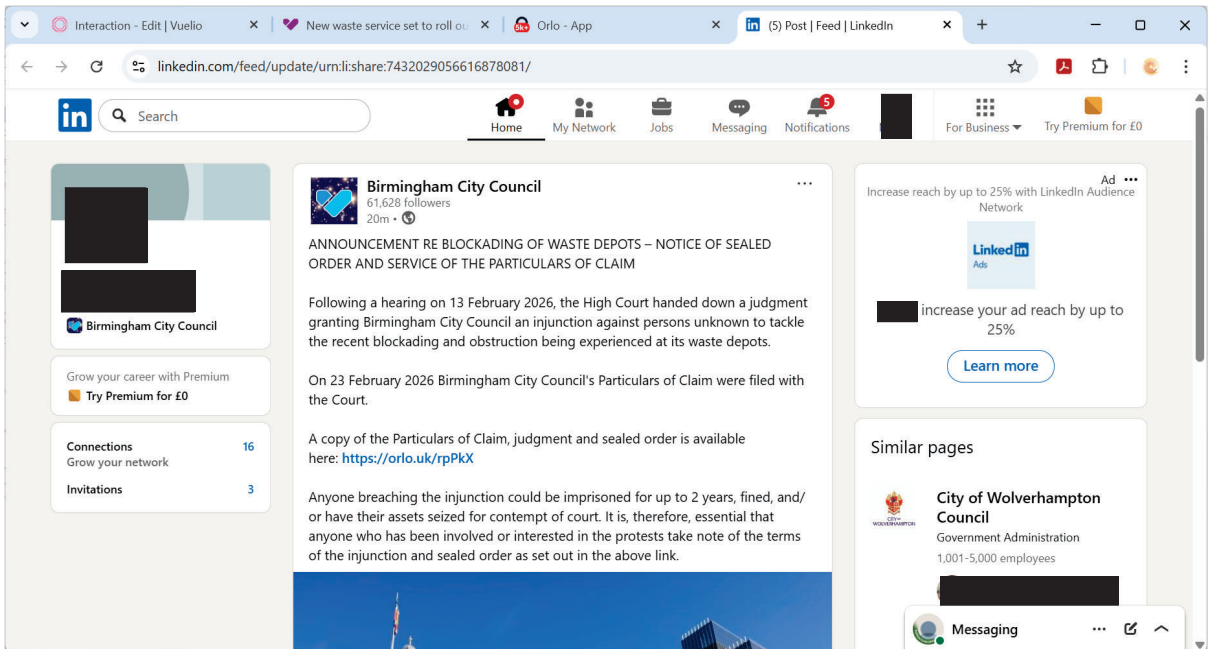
Interaction - Edit | Vuelio
New waste service set to roll ou
Orlo - App
(5) Post | Feed | LinkedIn

linkedin.com/feed/update/urn:li:share:7432029056616878081/

in
Search
Home
My Network
Jobs
Messaging
5
Notifications
For Business
Try Premium for £0

Birmingham City Council

Grow your career with Premium
Try Premium for £0

Connections 16
Grow your network
Invitations 3

Birmingham City Council
61,628 followers
20m •

ANNOUNCEMENT RE BLOCKADING OF WASTE DEPOTS – NOTICE OF SEALED ORDER AND SERVICE OF THE PARTICULARS OF CLAIM

Following a hearing on 13 February 2026, the High Court handed down a judgment granting Birmingham City Council an injunction against persons unknown to tackle the recent blockading and obstruction being experienced at its waste depots.

On 23 February 2026 Birmingham City Council's Particulars of Claim were filed with the Court.

A copy of the Particulars of Claim, judgment and sealed order is available here: https://orlo.uk/rpPkX

Anyone breaching the injunction could be imprisoned for up to 2 years, fined, and/or have their assets seized for contempt of court. It is, therefore, essential that anyone who has been involved or interested in the protests take note of the terms of the injunction and sealed order as set out in the above link.

Ad
Increase reach by up to 25% with LinkedIn Audience Network
Linked in Ads
increase your ad reach by up to 25%
Learn more

Similar pages
CITY OF WOLVERHAMPTON
City of Wolverhampton Council
Government Administration
1,001-5,000 employees

Messaging